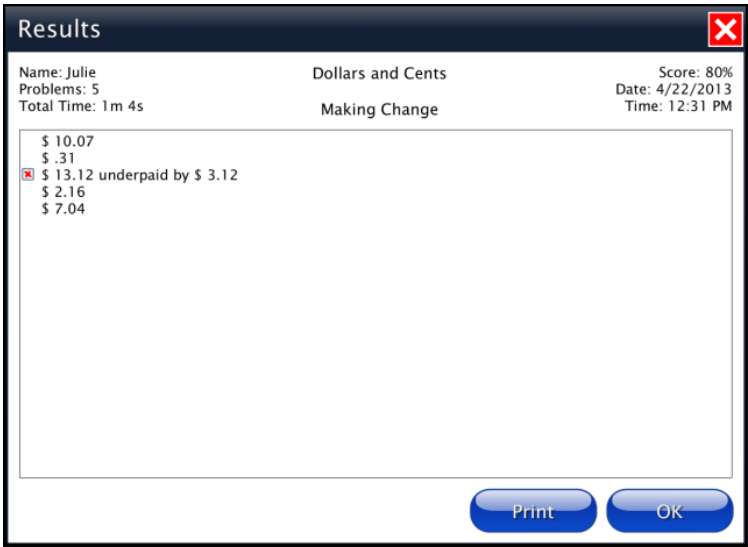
Results

Name: Julie
Problems: 5
Total Time: 1m 4s

Dollars and Cents

Making Change

Score: 80%
Date: 4/22/2013
Time: 12:31 PM

\$ 10.07
\$ .31
\$ 13.12 underpaid by \$ 3.12
\$ 2.16
\$ 7.04

Print

OK